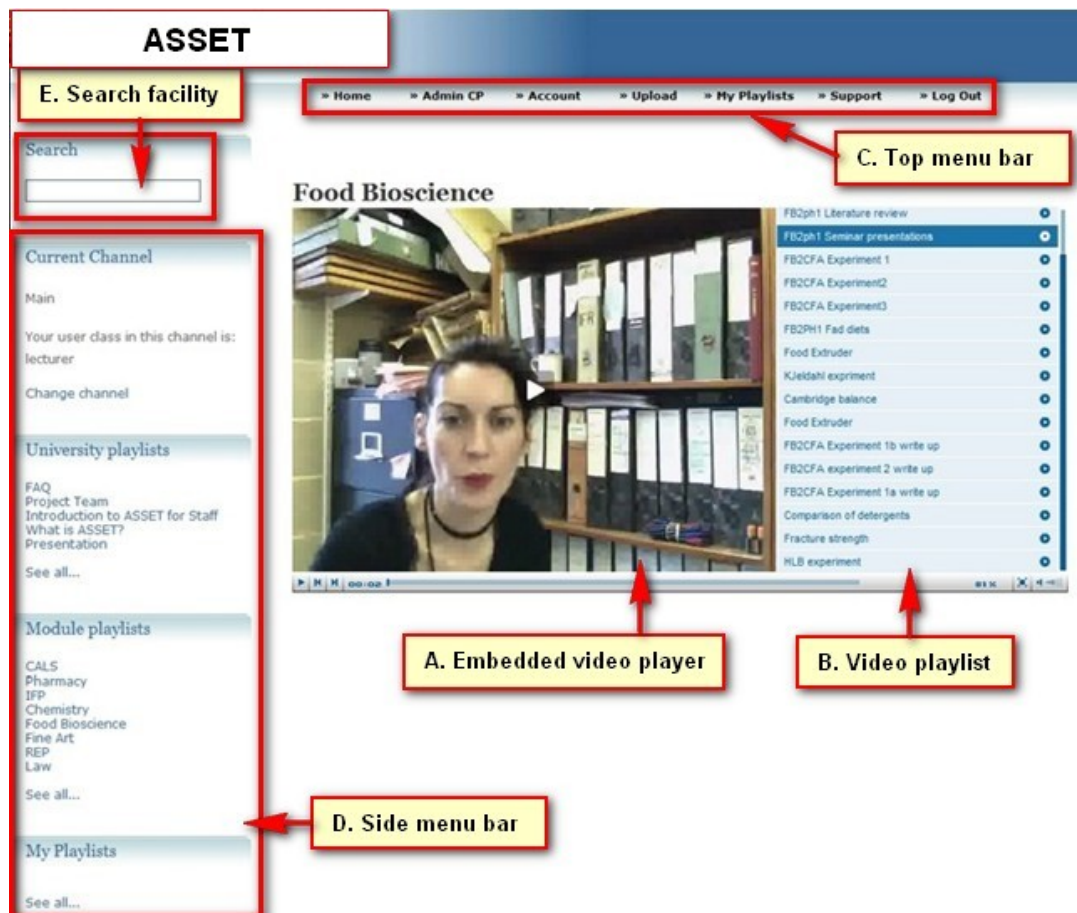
ASSET

E. Search facility

» Home » Admin CP » Account » Upload » My Playlists » Support » Log Out

C. Top menu bar

Search

Food Bioscience

FB2ph1 Literature review
FB2ph1 Seminar presentations
FB2CFA Experiment 1
FB2CFA Experiment2
FB2CFA Experiment3
FB2PH1 Fad diets
Food Extruder
KJeldahl expriment
Cambridge balance
Food Extruder
FB2CFA Experiment 1b write up
FB2CFA experiment 2 write up
FB2CFA Experiment 1a write up
Comparison of detergents
Fracture strength
HLB experiment

00:02

Current Channel

Main

Your user class in this channel is: lecturer

Change channel

University playlists

FAQ
Project Team
Introduction to ASSET for Staff
What is ASSET?
Presentation

See all...

Module playlists

CALS
Pharmacy
IFP
Chemistry
Food Bioscience
Fine Art
REP
Law

See all...

My Playlists

See all...

A. Embedded video player

B. Video playlist

D. Side menu bar